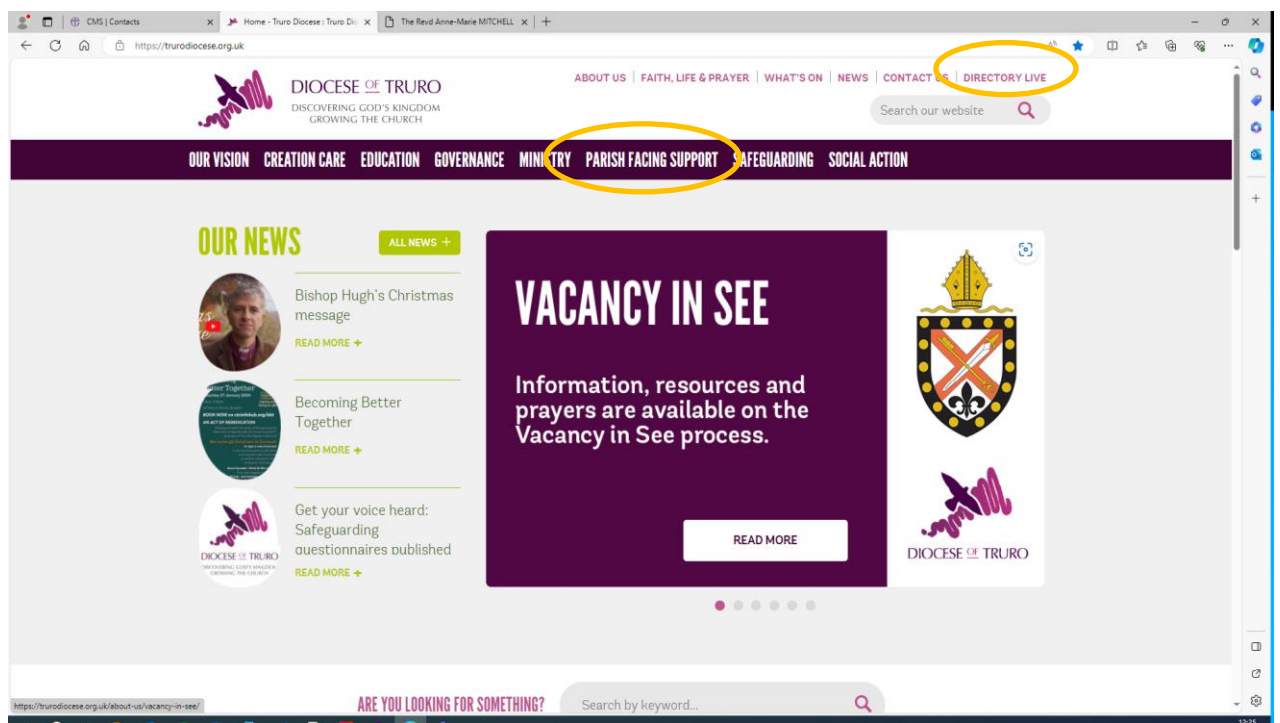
CMS | Contacts
Home - Truro Diocese : Truro Dic
The Revd Anne-Marie MITCHELL

https://trurodiocese.org.uk

DIOCESE OF TRURO
DISCOVERING GOD'S KINGDOM
GROWING THE CHURCH

ABOUT US | FAITH, LIFE & PRAYER | WHAT'S ON | NEWS | CONTACT US | DIRECTORY LIVE

Search our website

OUR VISION CREATION CARE EDUCATION GOVERNANCE MINISTRY PARISH FACING SUPPORT SAFEGUARDING SOCIAL ACTION

OUR NEWS
ALL NEWS +

Bishop Hugh's Christmas message
READ MORE +

Becoming Better Together
READ MORE +

Get your voice heard: Safeguarding questionnaires published
READ MORE +

VACANCY IN SEE

Information, resources and prayers are available on the Vacancy in See process.

READ MORE

DIOCESE OF TRURO

https://trurodiocese.org.uk/about-us/vacancy-in-see/

ARE YOU LOOKING FOR SOMETHING?
Search by keyword...